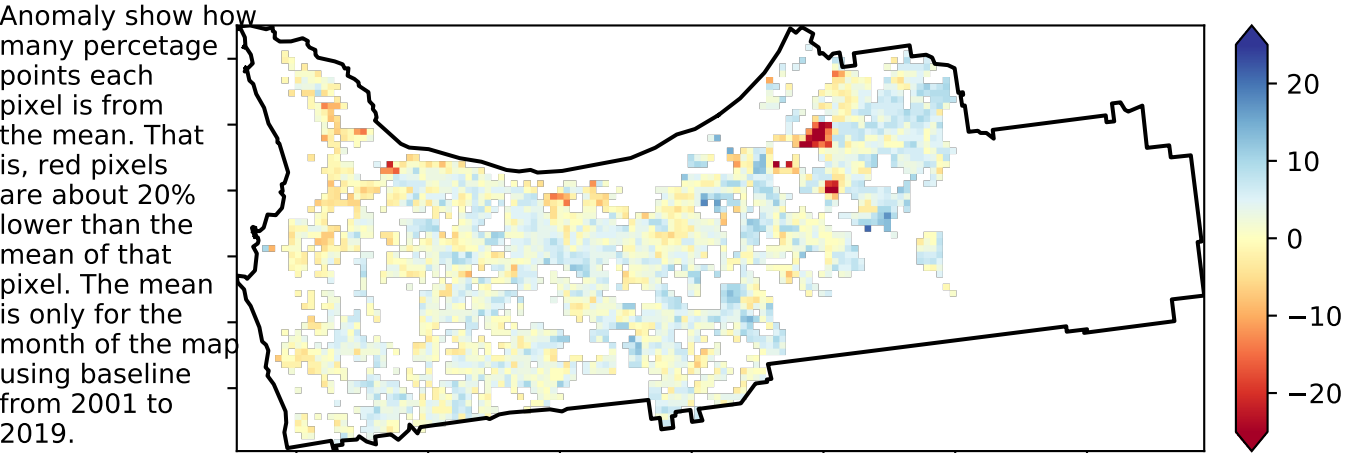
Anomaly show how many percetage points each pixel is from the mean. That is, red pixels are about 20% lower than the mean of that pixel. The mean is only for the month of the map using baseline from 2001 to 2019.

20
10
0
−10
−20